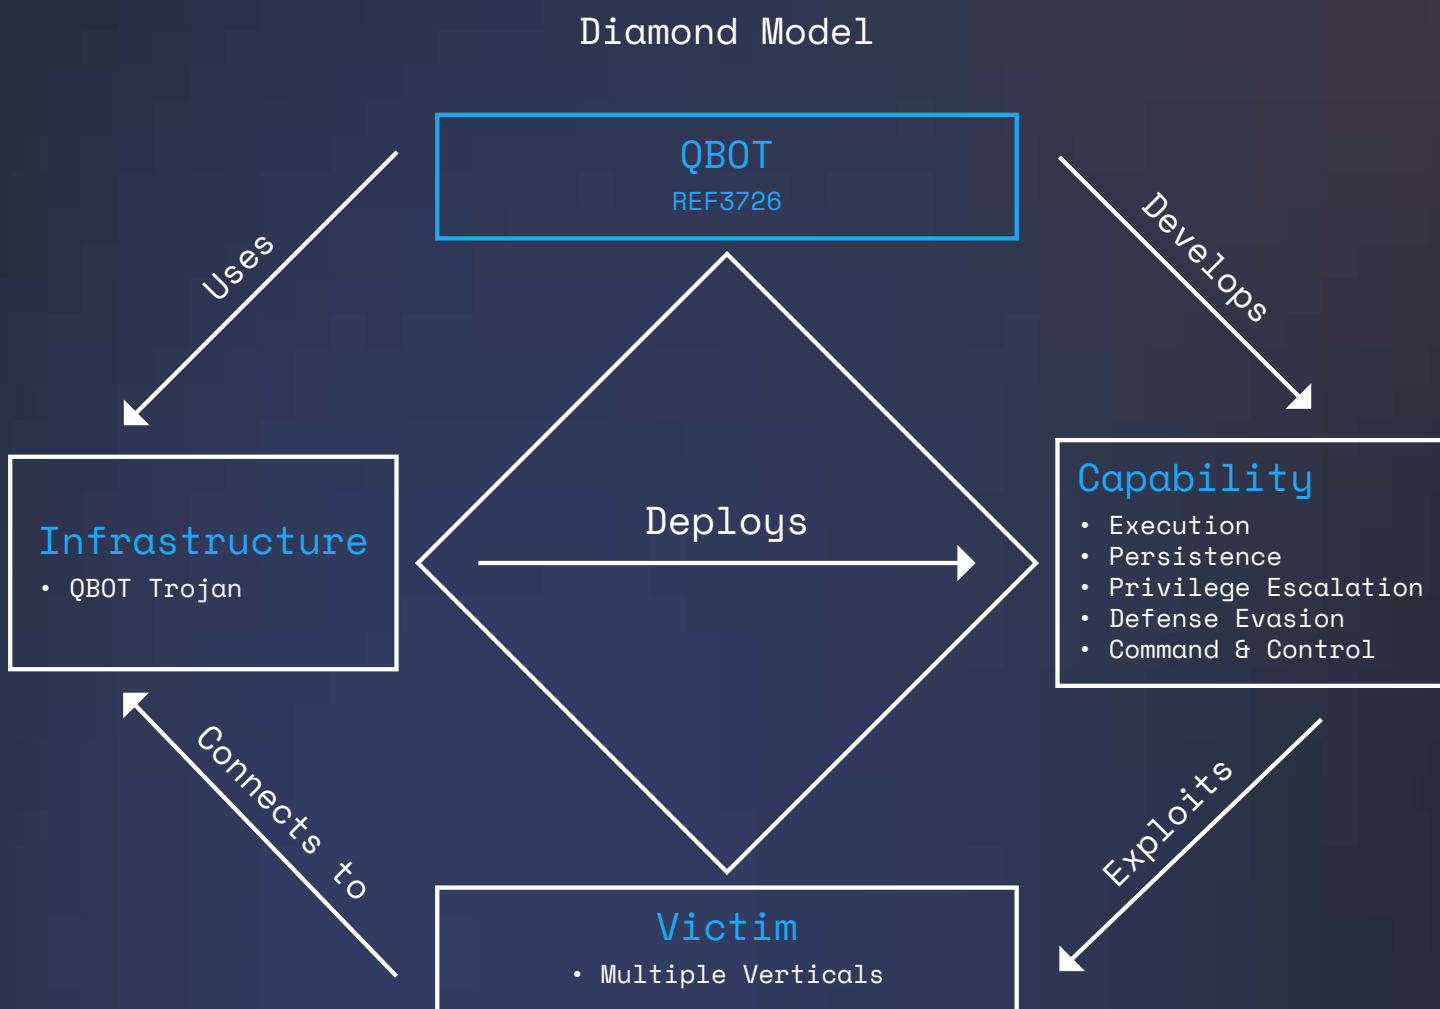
Diamond Model

QBOT
REF3726

Uses

Develops

Infrastructure
• QBOT Trojan

Deploys

Capability
• Execution
• Persistence
• Privilege Escalation
• Defense Evasion
• Command & Control

Connects to

Exploits

Victim
• Multiple Verticals